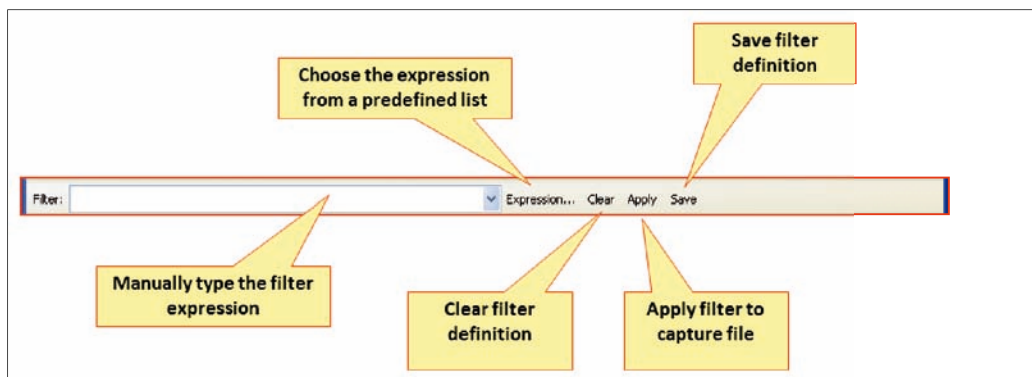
Save filter definition

Choose the expression from a predefined list

Filter: Expression... Clear Apply Save

Manually type the filter expression

Clear filter definition

Apply filter to capture file